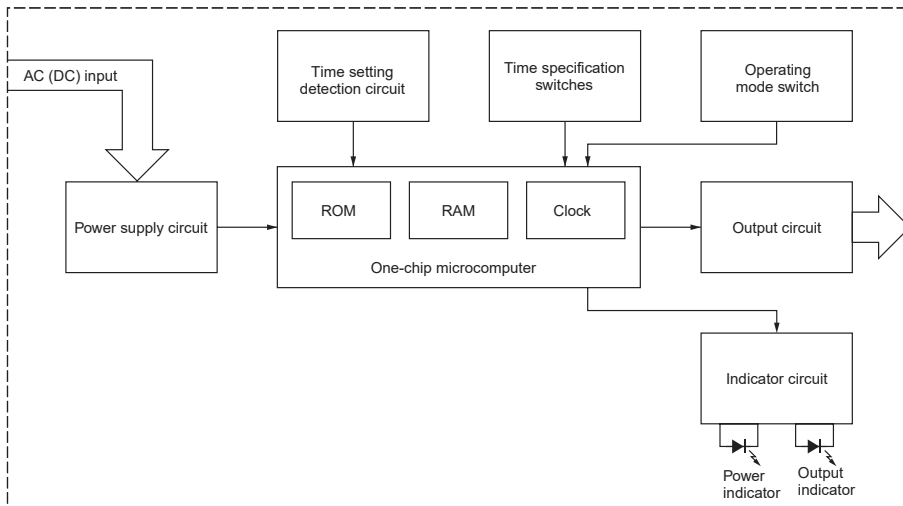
AC (DC) input

Time setting detection circuit

Time specification switches

Operating mode switch

Power supply circuit

ROM

RAM

Clock

One-chip microcomputer

Output circuit

Indicator circuit

Power indicator

Output indicator